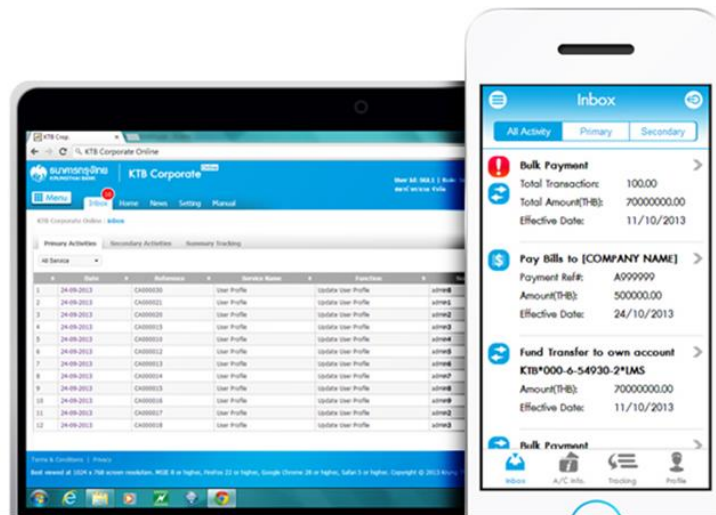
KTB Corp.

KTB Corporate Online

ธนาคารกรุงไทย KRUNGTHAI BANK

KTB Corporate Online

Menu

Inbox

Home

News

Setting

Manual

KTB Corporate Online : Inbox

Primary Activities

Secondary Activities

Summary Tracking

All Service

| # | Date | Reference | Service Name | Function | |
|---|---|---|---|---|---|
| 1 | 24-09-2013 | CA000030 | User Profile | Update User Profile | admin |
| 2 | 24-09-2013 | CA000021 | User Profile | Update User Profile | admin |
| 3 | 24-09-2013 | CA000020 | User Profile | Update User Profile | admin |
| 4 | 24-09-2013 | CA000015 | User Profile | Update User Profile | admin |
| 5 | 24-09-2013 | CA000010 | User Profile | Update User Profile | admin |
| 6 | 24-09-2013 | CA000012 | User Profile | Update User Profile | admin |
| 7 | 24-09-2013 | CA000011 | User Profile | Update User Profile | admin |
| 8 | 24-09-2013 | CA000014 | User Profile | Update User Profile | admin |
| 9 | 24-09-2013 | CA000015 | User Profile | Update User Profile | admin |
| 10 | 24-09-2013 | CA000016 | User Profile | Update User Profile | admin |
| 11 | 24-09-2013 | CA000017 | User Profile | Update User Profile | admin |
| 12 | 24-09-2013 | CA000018 | User Profile | Update User Profile | admin |

Terms & Conditions | Privacy

Best viewed at 1024 x 768 screen resolution. MSIE 8 or higher, Firefox 22 or higher, Google Chrome 28 or higher, Safari 5 or higher. Copyright © 2013 Krung

Inbox

All Activity

Primary

Secondary

Bulk Payment

Total Transaction: 100.00

Total Amount(THB): 70000000.00

Effective Date: 11/10/2013

Pay Bills to [COMPANY NAME]

Payment Ref#: A999999

Amount(THB): 500000.00

Effective Date: 24/10/2013

Fund Transfer to own account

KTB*000-6-54930-2*LMS

Amount(THB): 70000000.00

Effective Date: 11/10/2013

Bulk Payment

Inbox

A/C Info.

Tracking

Profile